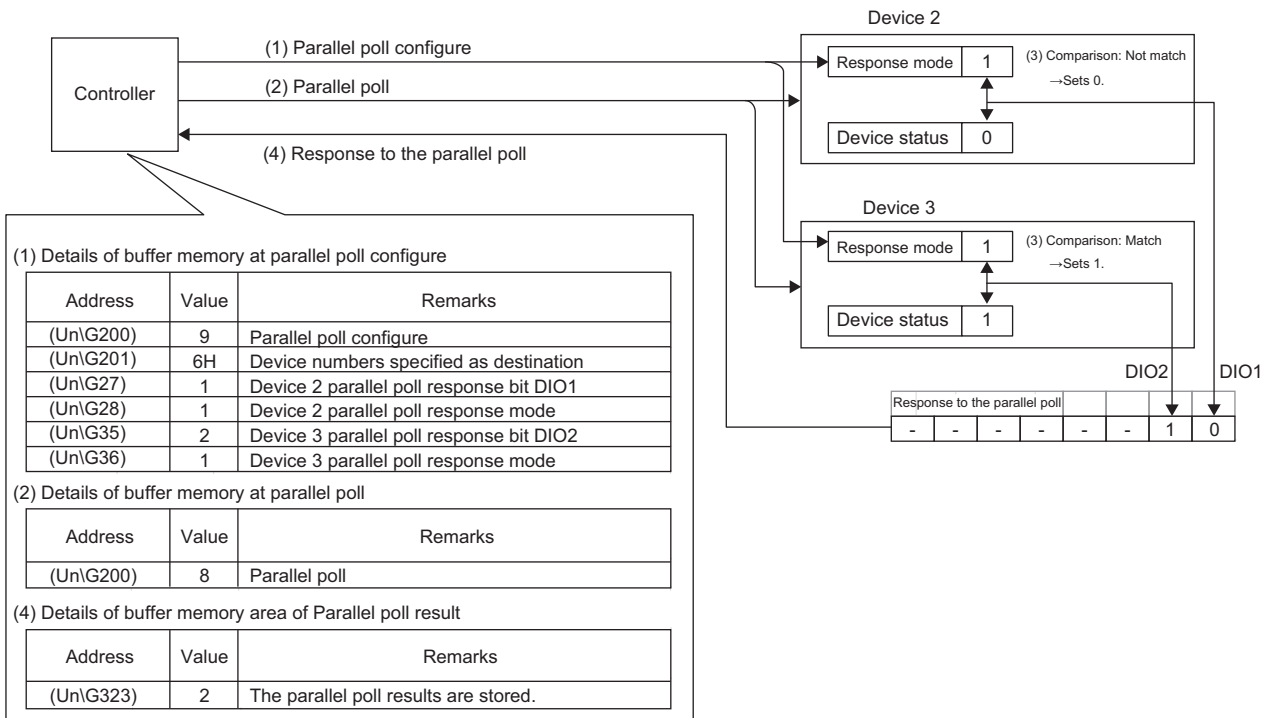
Controller

(1) Parallel poll configure

(2) Parallel poll

(4) Response to the parallel poll

Device 2

Response mode 1

(3) Comparison: Not match →Sets 0.

Device status 0

Device 3

Response mode 1

(3) Comparison: Match →Sets 1.

Device status 1

DIO2 DIO1

Response to the parallel poll

| - | - | - | - | - | - | 1 | 0 |
|---|---|---|---|---|---|---|---|

(1) Details of buffer memory at parallel poll configure

| Address | Value | Remarks |
|---|---|---|
| (Un\G200) | 9 | Parallel poll configure |
| (Un\G201) | 6H | Device numbers specified as destination |
| (Un\G27) | 1 | Device 2 parallel poll response bit DIO1 |
| (Un\G28) | 1 | Device 2 parallel poll response mode |
| (Un\G35) | 2 | Device 3 parallel poll response bit DIO2 |
| (Un\G36) | 1 | Device 3 parallel poll response mode |

(2) Details of buffer memory at parallel poll

| Address | Value | Remarks |
|---|---|---|
| (Un\G200) | 8 | Parallel poll |

(4) Details of buffer memory area of Parallel poll result

| Address | Value | Remarks |
|---|---|---|
| (Un\G323) | 2 | The parallel poll results are stored. |